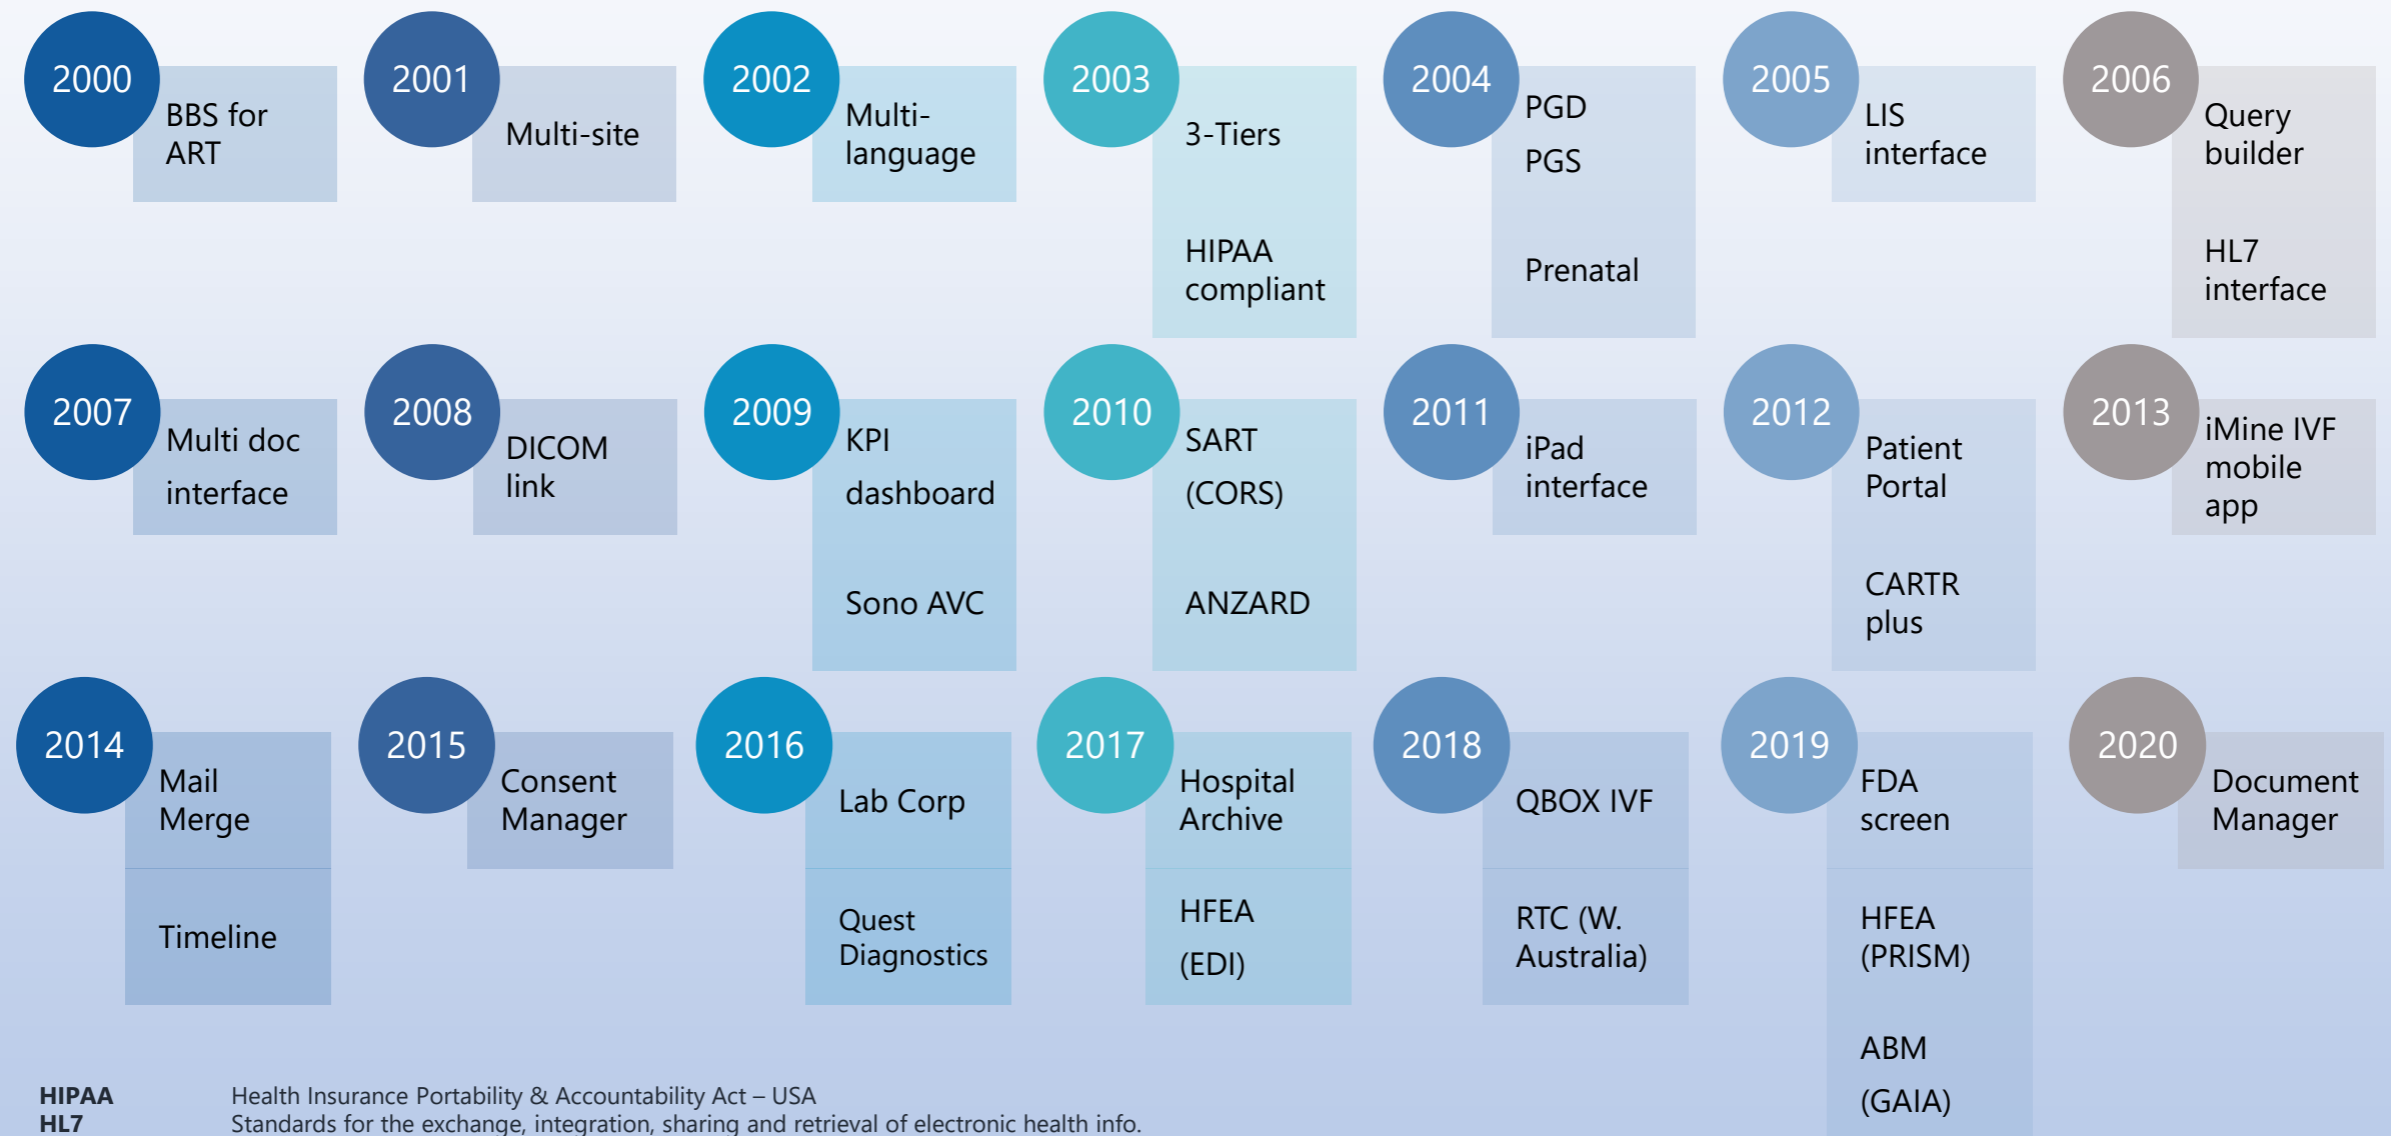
2000
BBS for ART

2001
Multi-site

2002
Multi-language

2003
3-Tiers

HIPAA compliant

2004
PGD

PGS

Prenatal

2005
LIS interface

2006
Query builder

HL7 interface

2007
Multi doc interface

2008
DICOM link

2009
KPI dashboard

Sono AVC

2010
SART (CORS)

ANZARD

2011
iPad interface

2012
Patient Portal

CARTR plus

2013
iMine IVF mobile app

2014
Mail Merge

Timeline

2015
Consent Manager

2016
Lab Corp

Quest Diagnostics

2017
Hospital Archive

HFEA (EDI)

2018
QBOX IVF

RTC (W. Australia)

2019
FDA screen

HFEA (PRISM)

ABM (GAIA)

2020
Document Manager

HIPAA Health Insurance Portability & Accountability Act – USA
HL7 Standards for the exchange, integration, sharing and retrieval of electronic health info.